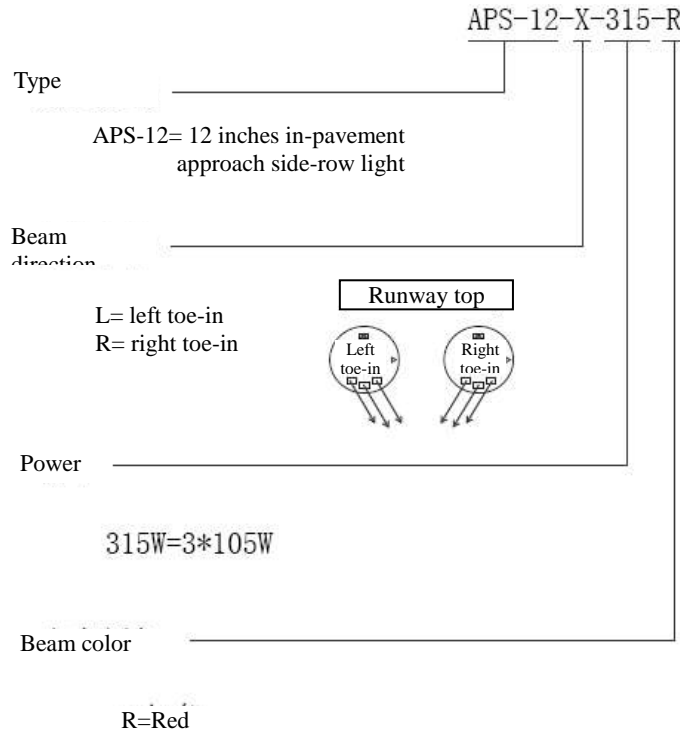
APS-12-X-315-R

Type

APS-12= 12 inches in-pavement approach side-row light

Beam direction

L= left toe-in
R= right toe-in

Runway top

Left toe-in

Right toe-in

Power

315W=3*105W

Beam color

R=Red